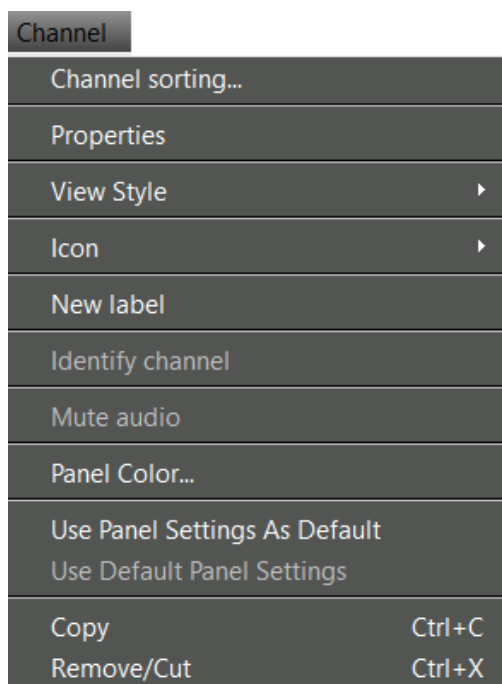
Channel

Channel sorting...

Properties

View Style

Icon

New label

Identify channel

Mute audio

Panel Color...

Use Panel Settings As Default
Use Default Panel Settings

Copy Ctrl+C
Remove/Cut Ctrl+X